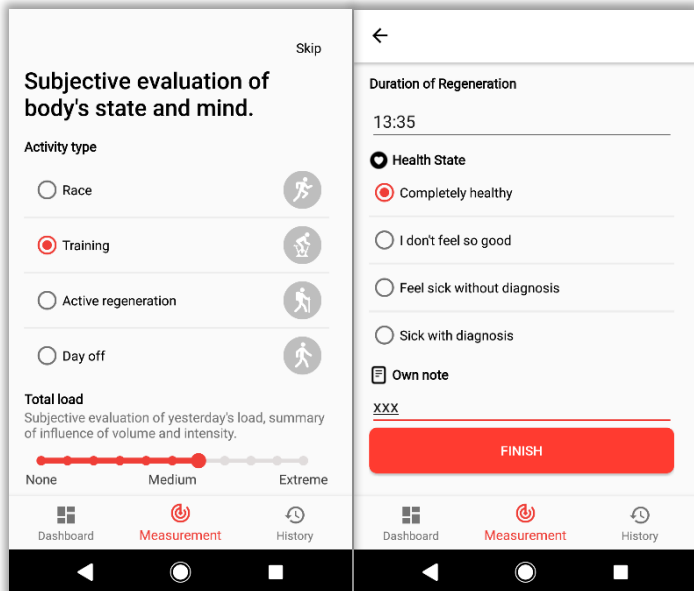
Skip

Subjective evaluation of body's state and mind.

Activity type

Race

Training

Active regeneration

Day off

Total load

Subjective evaluation of yesterday's load, summary of influence of volume and intensity.

None Medium Extreme

Dashboard Measurement History

Duration of Regeneration

13:35

Health State

Completely healthy

I don't feel so good

Feel sick without diagnosis

Sick with diagnosis

Own note

xxx

FINISH

Dashboard Measurement History